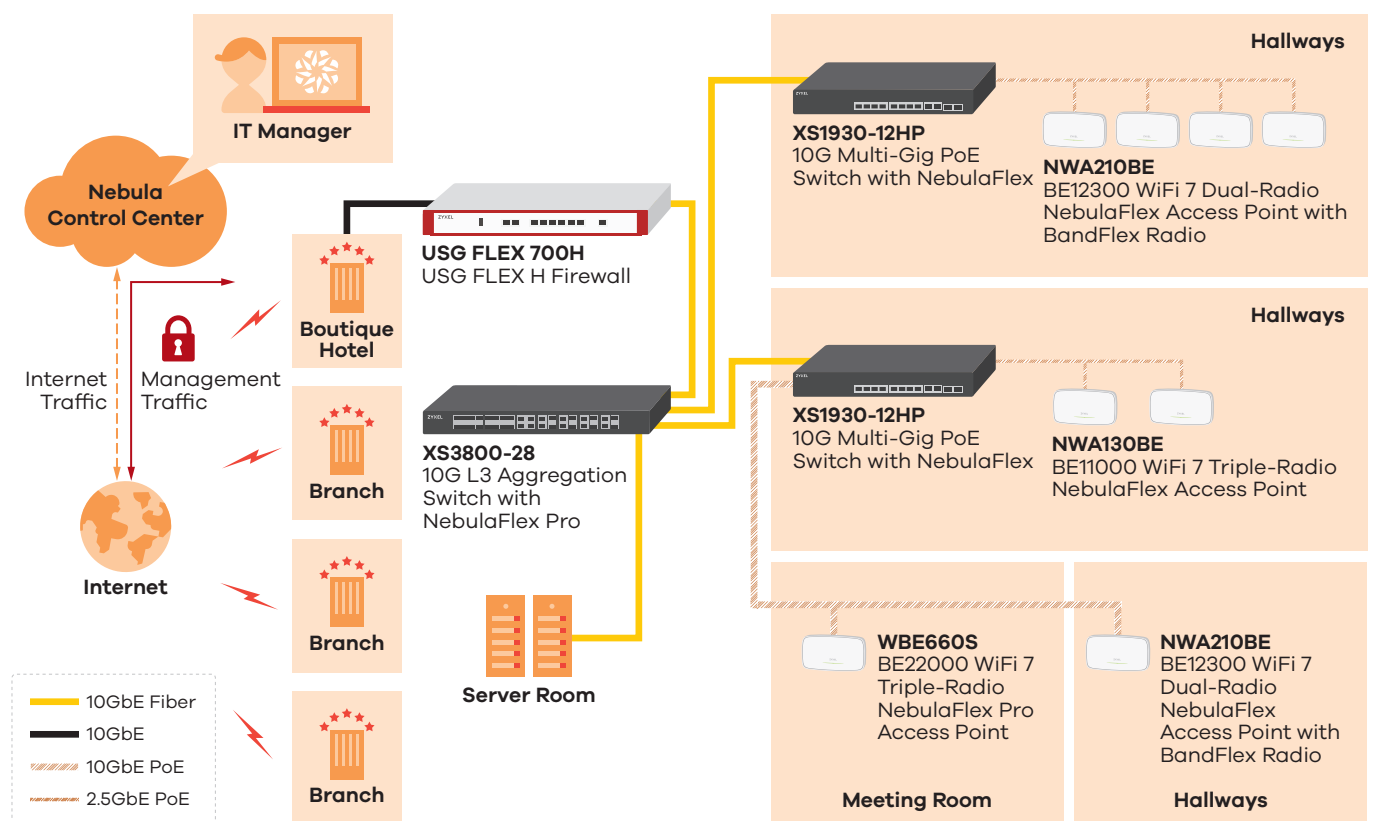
IT Manager

Nebula Control Center

Internet Traffic

Management Traffic

Internet

Boutique Hotel

Branch

Branch

Branch

USG FLEX 700H
USG FLEX H Firewall

XS3800-28
10G L3 Aggregation Switch with NebulaFlex Pro

Server Room

Hallways

XS1930-12HP
10G Multi-Gig PoE Switch with NebulaFlex

NWA210BE
BE12300 WiFi 7 Dual-Radio NebulaFlex Access Point with BandFlex Radio

Hallways

XS1930-12HP
10G Multi-Gig PoE Switch with NebulaFlex

NWA130BE
BE11000 WiFi 7 Triple-Radio NebulaFlex Access Point

WBE660S
BE22000 WiFi 7 Triple-Radio NebulaFlex Pro Access Point

Meeting Room

NWA210BE
BE12300 WiFi 7 Dual-Radio NebulaFlex Access Point with BandFlex Radio

Hallways

10GbE Fiber
10GbE
10GbE PoE
2.5GbE PoE